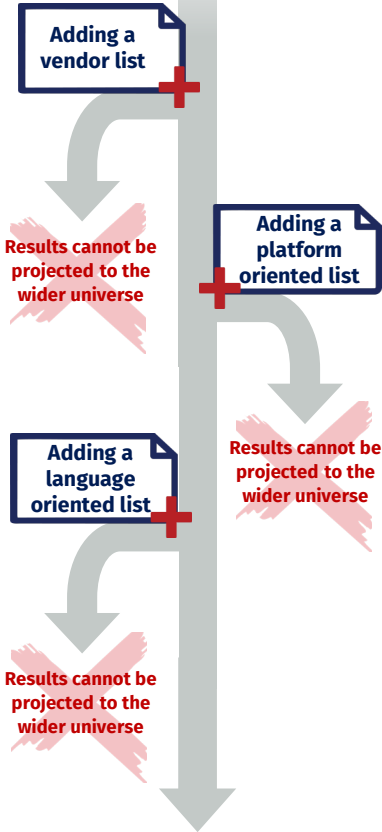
Adding a vendor list

Results cannot be projected to the wider universe

Adding a platform oriented list

Results cannot be projected to the wider universe

Adding a language oriented list

Results cannot be projected to the wider universe